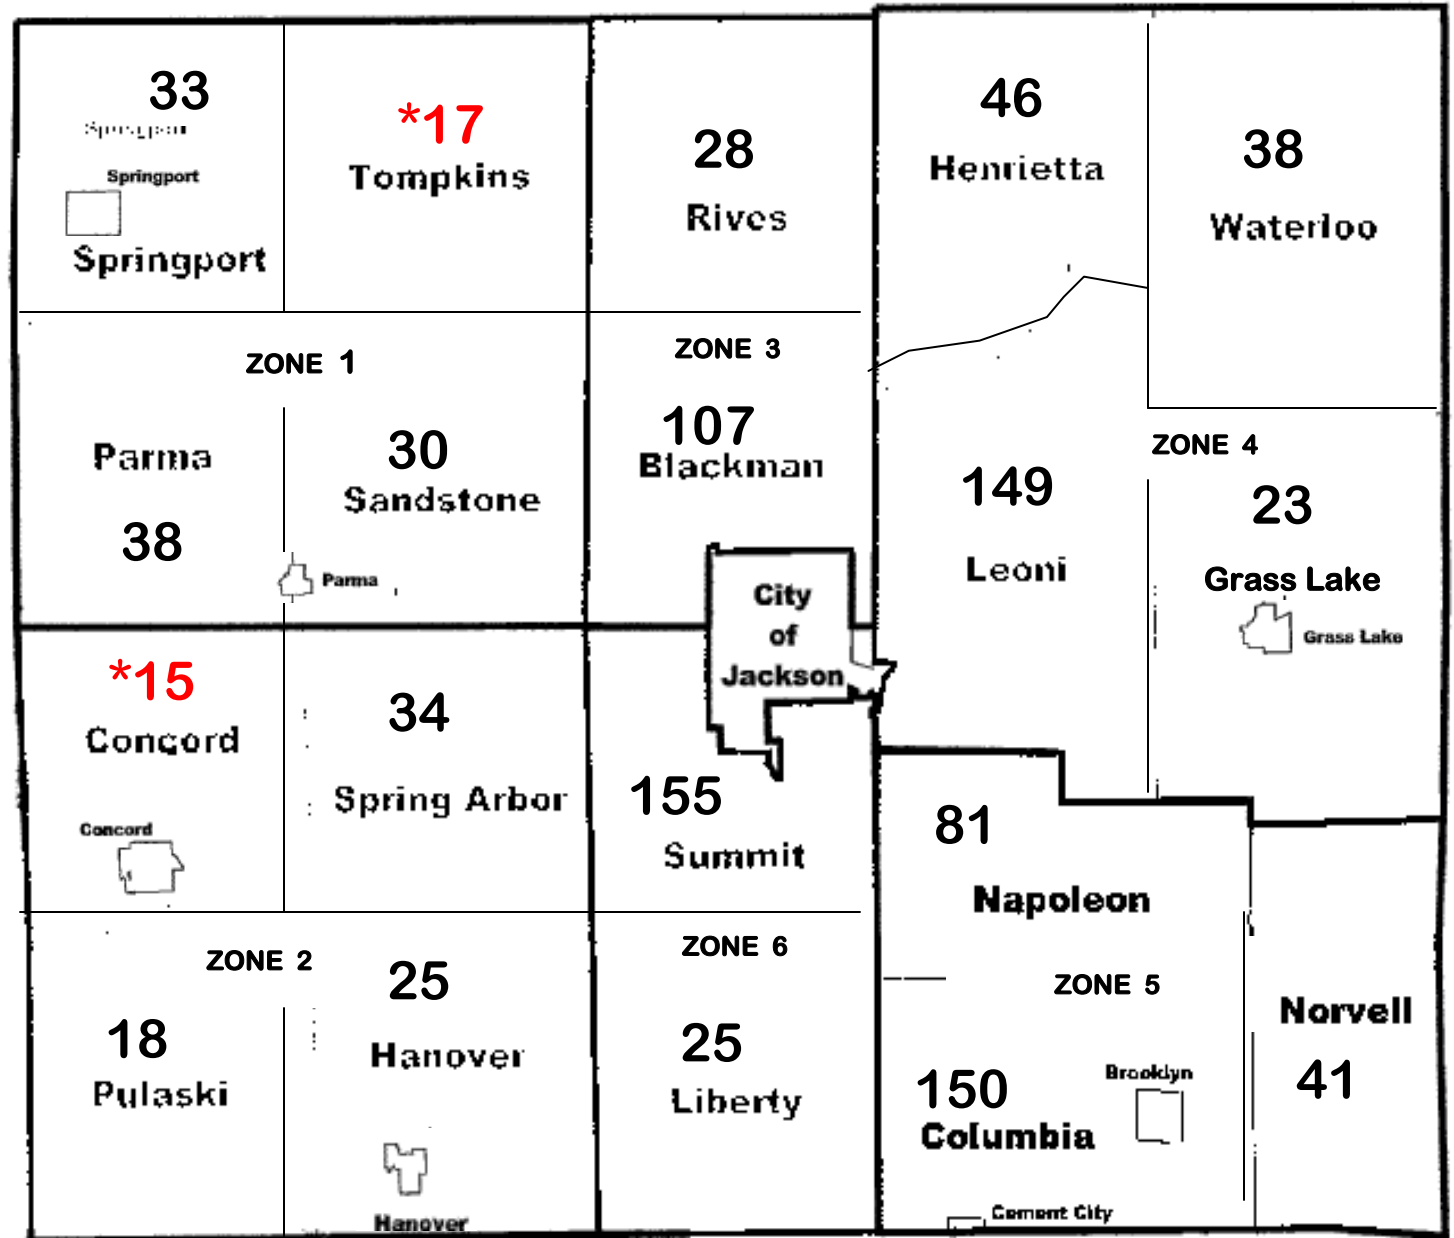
33
Springport
Springport
Springport

*17
Tompkins

28
Rives

46
Henrietta

38
Waterloo

ZONE 1

Parma
38

30
Sandstone
Parma

ZONE 3
107
Blackman

City of Jackson

149
Leoni

ZONE 4
23
Grass Lake
Grass Lake

*15
Concord
Concord

34
Spring Arbor

155
Summit

81
Napoleon

ZONE 2
18
Pulaski

25
Hanover
Hanover

ZONE 6
25
Liberty

ZONE 5
150
Columbia
Brooklyn
Cement City

Norvell
41